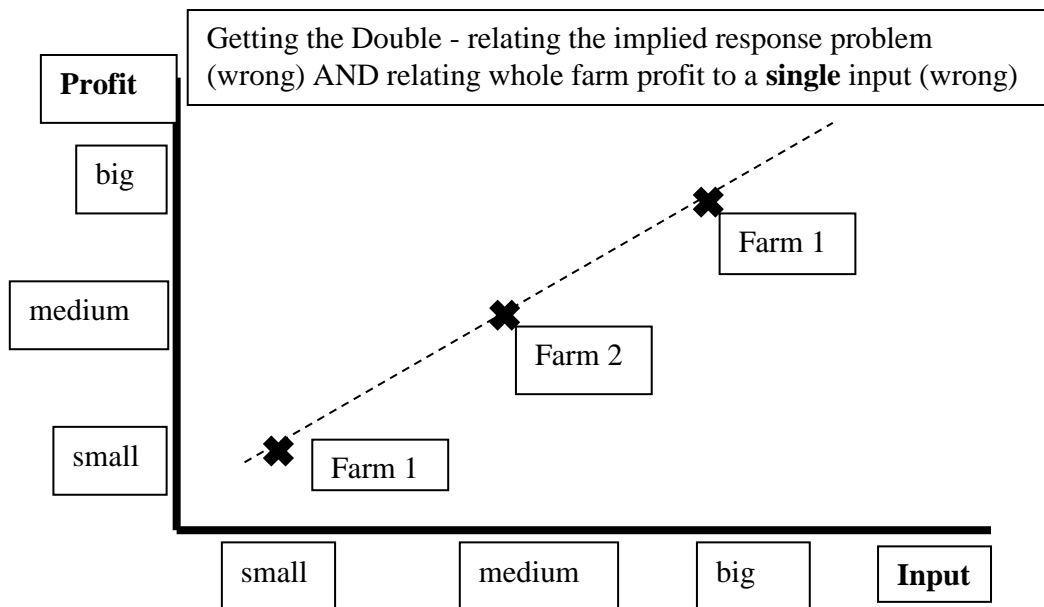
Getting the Double - relating the implied response problem (wrong) AND relating whole farm profit to a **single** input (wrong)

**Profit**

big

medium

small

Farm 1

Farm 2

Farm 1

small

medium

big

**Input**